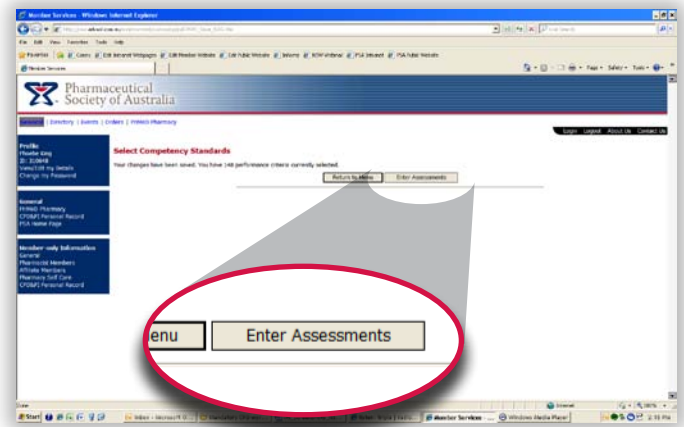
Member Services - Windows Internet Explorer

File Edit View Favorites Tools Help

Favorites

Member Services

Pharmaceutical Society of Australia

Services | Directory | Events | Orders | PHMAS Pharmacy

Login Logout About Us Contact Us

Profile

ID:

View/Edit my Details

Change my Password

Select Competency Standards

Your changes have been saved. You have 148 performance criteria currently selected.

Return to Menu

Enter Assessments

General

PHMAS Pharmacy

CPD&PI Personal Record

PSA Home Page

Member-only Information

General

Pharmacist Members

Affiliate Members

Pharmacy Self Care

CPD&PI Personal Record

enu

Enter Assessments

Done

Internet

100%

Start

Inbox - Microsoft O...

Member Services ...

Windows Media Player

2:15 PM